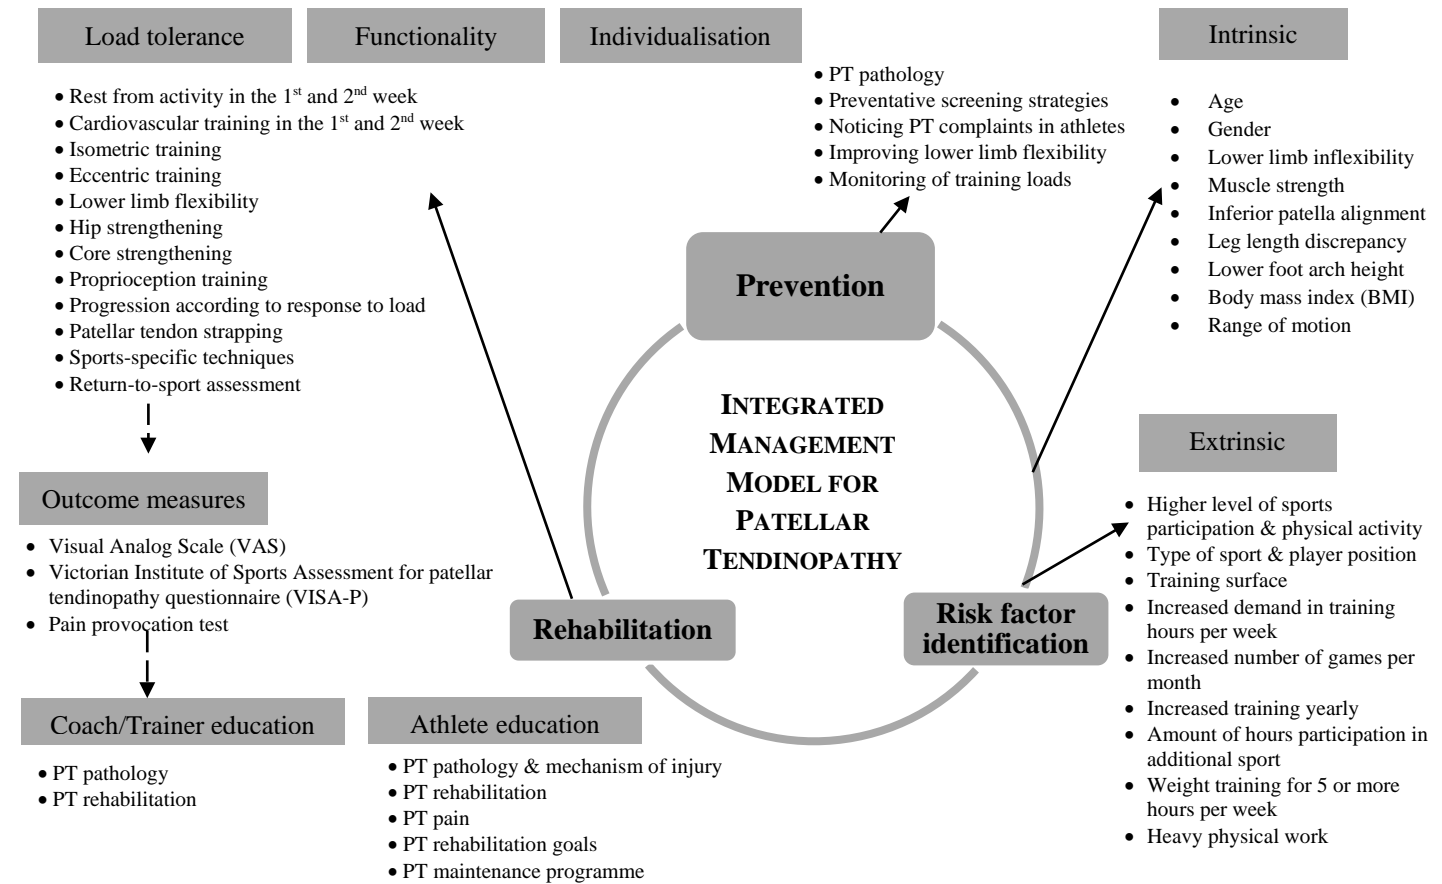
Load tolerance

Functionality

Individualisation

• Rest from activity in the 1st and 2nd week
• Cardiovascular training in the 1st and 2nd week
• Isometric training
• Eccentric training
• Lower limb flexibility
• Hip strengthening
• Core strengthening
• Proprioception training
• Progression according to response to load
• Patellar tendon strapping
• Sports-specific techniques
• Return-to-sport assessment

Outcome measures

• Visual Analog Scale (VAS)
• Victorian Institute of Sports Assessment for patellar tendinopathy questionnaire (VISA-P)
• Pain provocation test

Coach/Trainer education

• PT pathology
• PT rehabilitation

Athlete education

• PT pathology & mechanism of injury
• PT rehabilitation
• PT pain
• PT rehabilitation goals
• PT maintenance programme

• PT pathology
• Preventative screening strategies
• Noticing PT complaints in athletes
• Improving lower limb flexibility
• Monitoring of training loads

Prevention

INTEGRATED MANAGEMENT MODEL FOR PATELLAR TENDINOPATHY

Rehabilitation

Risk factor identification

Intrinsic

• Age
• Gender
• Lower limb inflexibility
• Muscle strength
• Inferior patella alignment
• Leg length discrepancy
• Lower foot arch height
• Body mass index (BMI)
• Range of motion

Extrinsic

• Higher level of sports participation & physical activity
• Type of sport & player position
• Training surface
• Increased demand in training hours per week
• Increased number of games per month
• Increased training yearly
• Amount of hours participation in additional sport
• Weight training for 5 or more hours per week
• Heavy physical work